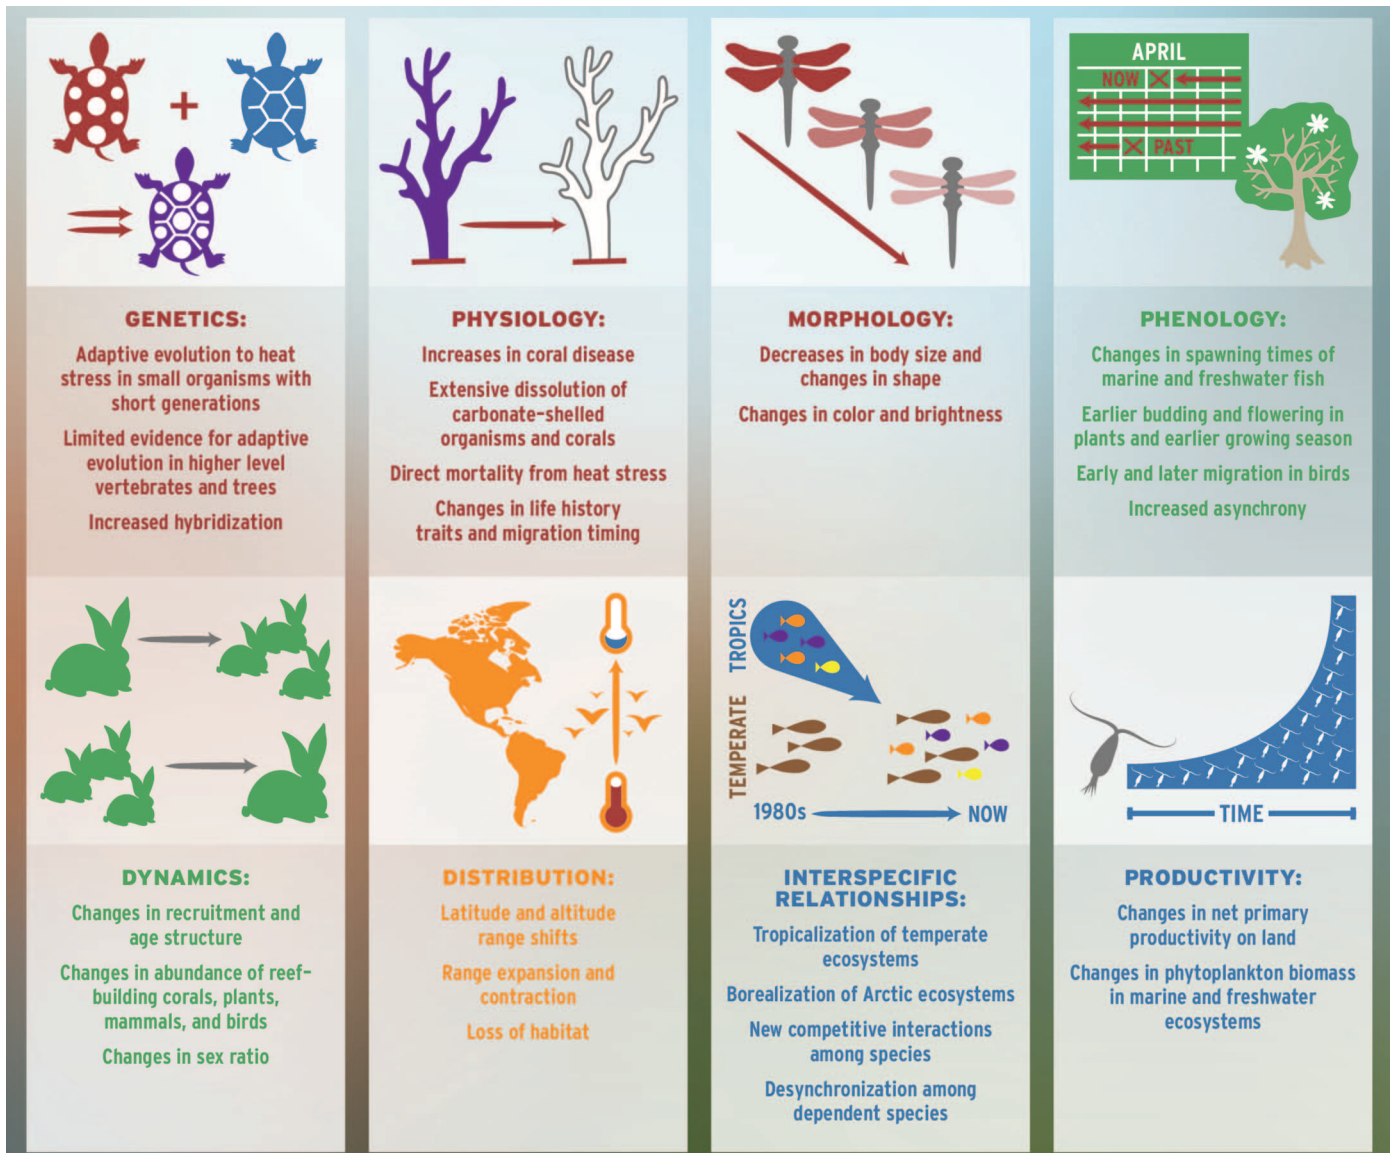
GENETICS:

Adaptive evolution to heat stress in small organisms with short generations

Limited evidence for adaptive evolution in higher level vertebrates and trees

Increased hybridization

PHYSIOLOGY:

Increases in coral disease

Extensive dissolution of carbonate-shelled organisms and corals

Direct mortality from heat stress

Changes in life history traits and migration timing

MORPHOLOGY:

Decreases in body size and changes in shape

Changes in color and brightness

APRIL

NOW

PAST

PHENOLOGY:

Changes in spawning times of marine and freshwater fish

Earlier budding and flowering in plants and earlier growing season

Early and later migration in birds

Increased asynchrony

DYNAMICS:

Changes in recruitment and age structure

Changes in abundance of reef-building corals, plants, mammals, and birds

Changes in sex ratio

DISTRIBUTION:

Latitude and altitude range shifts

Range expansion and contraction

Loss of habitat

TROPICS

TEMPERATE

1980s

NOW

INTERSPECIFIC RELATIONSHIPS:

Tropicalization of temperate ecosystems

Borealization of Arctic ecosystems

New competitive interactions among species

Desynchronization among dependent species

TIME

PRODUCTIVITY:

Changes in net primary productivity on land

Changes in phytoplankton biomass in marine and freshwater ecosystems